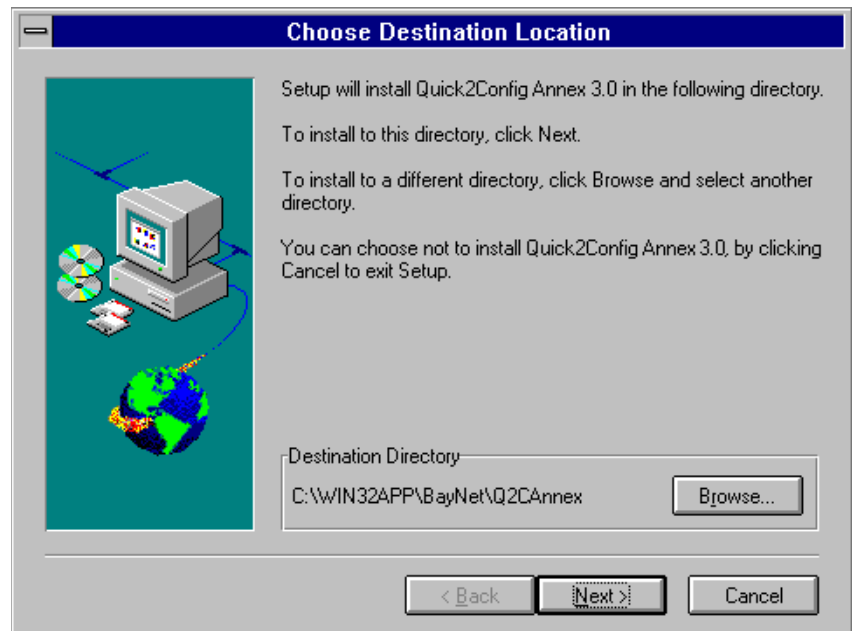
Choose Destination Location

Setup will install Quick2Config Annex 3.0 in the following directory.

To install to this directory, click Next.

To install to a different directory, click Browse and select another directory.

You can choose not to install Quick2Config Annex 3.0, by clicking Cancel to exit Setup.

Destination Directory

C:\WIN32APP\BayNet\Q2CAnnex

Browse...

< Back

Next >

Cancel